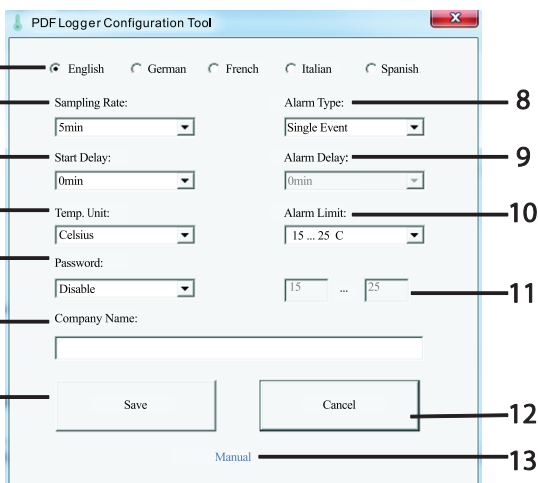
PDF Logger Configuration Tool

English German French Italian Spanish

Sampling Rate:
5min

Alarm Type:
Single Event

8

Start Delay:
0min

Alarm Delay:
0min

9

Temp. Unit:
Celsius

Alarm Limit:
15 ... 25 C

10

Password:
Disable

15 ... 25

11

Company Name:

Save

Cancel

12

Manual

13